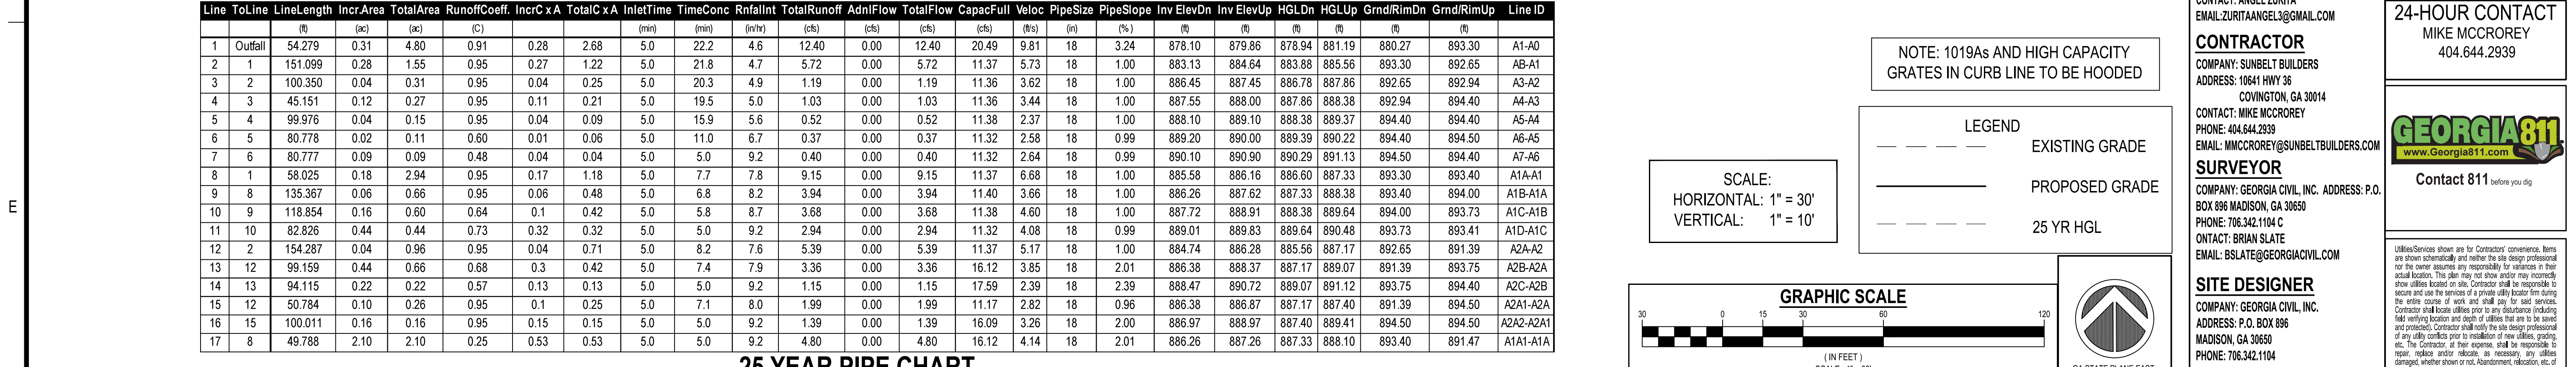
E

| Line | ToLine | LineLength | Incr.Area | TotalArea | RunoffCoeff. | IncrC x A | TotalC x A | InletTime | TimeConc | RnfallInt | TotalRunoff | AdnlFlow | TotalFlow | CapacFull | Veloc | PipeSize | PipeSlope | Inv ElevDn | Inv ElevUp | HGLDn | HGLUp | Grnd/RimDn | Grnd/RimUp | Line ID |
|---|---|---|---|---|---|---|---|---|---|---|---|---|---|---|---|---|---|---|---|---|---|---|---|---|
| | | (ft) | (ac) | (ac) | (C) | | | (min) | (min) | (in/hr) | (cfs) | (cfs) | (cfs) | (cfs) | (ft/s) | (in) | (%) | (ft) | (ft) | (ft) | (ft) | (ft) | (ft) | |
| 1 | Outfall | 54.279 | 0.31 | 4.80 | 0.91 | 0.28 | 2.68 | 5.0 | 22.2 | 4.6 | 12.40 | 0.00 | 12.40 | 20.49 | 9.81 | 18 | 3.24 | 878.10 | 879.86 | 878.94 | 881.19 | 880.27 | 893.30 | A1-A0 |
| 2 | 1 | 151.099 | 0.28 | 1.55 | 0.95 | 0.27 | 1.22 | 5.0 | 21.8 | 4.7 | 5.72 | 0.00 | 5.72 | 11.37 | 5.73 | 18 | 1.00 | 883.13 | 884.64 | 883.88 | 885.56 | 893.30 | 892.65 | AB-A1 |
| 3 | 2 | 100.350 | 0.04 | 0.31 | 0.95 | 0.04 | 0.25 | 5.0 | 20.3 | 4.9 | 1.19 | 0.00 | 1.19 | 11.36 | 3.62 | 18 | 1.00 | 886.45 | 887.45 | 886.78 | 887.86 | 892.65 | 892.94 | A3-A2 |
| 4 | 3 | 45.151 | 0.12 | 0.27 | 0.95 | 0.11 | 0.21 | 5.0 | 19.5 | 5.0 | 1.03 | 0.00 | 1.03 | 11.36 | 3.44 | 18 | 1.00 | 887.55 | 888.00 | 887.86 | 888.38 | 892.94 | 894.40 | A4-A3 |
| 5 | 4 | 99.976 | 0.04 | 0.15 | 0.95 | 0.04 | 0.09 | 5.0 | 15.9 | 5.6 | 0.52 | 0.00 | 0.52 | 11.38 | 2.37 | 18 | 1.00 | 888.10 | 889.10 | 888.38 | 889.37 | 894.40 | 894.40 | A5-A4 |
| 6 | 5 | 80.778 | 0.02 | 0.11 | 0.60 | 0.01 | 0.06 | 5.0 | 11.0 | 6.7 | 0.37 | 0.00 | 0.37 | 11.32 | 2.58 | 18 | 0.99 | 889.20 | 890.00 | 889.39 | 890.22 | 894.40 | 894.50 | A6-A5 |
| 7 | 6 | 80.777 | 0.09 | 0.09 | 0.48 | 0.04 | 0.04 | 5.0 | 5.0 | 9.2 | 0.40 | 0.00 | 0.40 | 11.32 | 2.64 | 18 | 0.99 | 890.10 | 890.90 | 890.29 | 891.13 | 894.50 | 894.40 | A7-A6 |
| 8 | 1 | 58.025 | 0.18 | 2.94 | 0.95 | 0.17 | 1.18 | 5.0 | 7.7 | 7.8 | 9.15 | 0.00 | 9.15 | 11.37 | 6.68 | 18 | 1.00 | 885.58 | 886.16 | 886.60 | 887.33 | 893.30 | 893.40 | A1A-A1 |
| 9 | 8 | 135.367 | 0.06 | 0.66 | 0.95 | 0.06 | 0.48 | 5.0 | 6.8 | 8.2 | 3.94 | 0.00 | 3.94 | 11.40 | 3.66 | 18 | 1.00 | 886.26 | 887.62 | 887.33 | 888.38 | 893.40 | 894.00 | A1B-A1A |
| 10 | 9 | 118.854 | 0.16 | 0.60 | 0.64 | 0.1 | 0.42 | 5.0 | 5.8 | 8.7 | 3.68 | 0.00 | 3.68 | 11.38 | 4.60 | 18 | 1.00 | 887.72 | 888.91 | 888.38 | 889.64 | 894.00 | 893.73 | A1C-A1B |
| 11 | 10 | 82.826 | 0.44 | 0.44 | 0.73 | 0.32 | 0.32 | 5.0 | 5.0 | 9.2 | 2.94 | 0.00 | 2.94 | 11.32 | 4.08 | 18 | 0.99 | 889.01 | 889.83 | 889.64 | 890.48 | 893.73 | 893.41 | A1D-A1C |
| 12 | 2 | 154.287 | 0.04 | 0.96 | 0.95 | 0.04 | 0.71 | 5.0 | 8.2 | 7.6 | 5.39 | 0.00 | 5.39 | 11.37 | 5.17 | 18 | 1.00 | 884.74 | 886.28 | 885.56 | 887.17 | 892.65 | 891.39 | A2A-A2 |
| 13 | 12 | 99.159 | 0.44 | 0.66 | 0.68 | 0.3 | 0.42 | 5.0 | 7.4 | 7.9 | 3.36 | 0.00 | 3.36 | 16.12 | 3.85 | 18 | 2.01 | 886.38 | 888.37 | 887.17 | 889.07 | 891.39 | 893.75 | A2B-A2A |
| 14 | 13 | 94.115 | 0.22 | 0.22 | 0.57 | 0.13 | 0.13 | 5.0 | 5.0 | 9.2 | 1.15 | 0.00 | 1.15 | 17.59 | 2.39 | 18 | 2.39 | 888.47 | 890.72 | 889.07 | 891.12 | 893.75 | 894.40 | A2C-A2B |
| 15 | 12 | 50.784 | 0.10 | 0.26 | 0.95 | 0.1 | 0.25 | 5.0 | 7.1 | 8.0 | 1.99 | 0.00 | 1.99 | 11.17 | 2.82 | 18 | 0.96 | 886.38 | 886.87 | 887.17 | 887.40 | 891.39 | 894.50 | A2A1-A2A |
| 16 | 15 | 100.011 | 0.16 | 0.16 | 0.95 | 0.15 | 0.15 | 5.0 | 5.0 | 9.2 | 1.39 | 0.00 | 1.39 | 16.09 | 3.26 | 18 | 2.00 | 886.97 | 888.97 | 887.40 | 889.41 | 894.50 | 894.50 | A2A2-A2A1 |
| 17 | 8 | 49.788 | 2.10 | 2.10 | 0.25 | 0.53 | 0.53 | 5.0 | 5.0 | 9.2 | 4.80 | 0.00 | 4.80 | 16.12 | 4.14 | 18 | 2.01 | 886.26 | 887.26 | 887.33 | 888.10 | 893.40 | 891.47 | A1A1-A1A |

25 YEAR PIPE CHART

NOTE: 1019As AND HIGH CAPACITY GRATES IN CURB LINE TO BE HOODED

SCALE:
HORIZONTAL: 1" = 30'
VERTICAL: 1" = 10'

LEGEND
EXISTING GRADE
PROPOSED GRADE
25 YR HGL

GRAPHIC SCALE
30 0 15 30 60 120
( IN FEET )

CONTACT: ANGEL ZURITA
EMAIL:ZURITAANGEL3@GMAIL.COM

CONTRACTOR
COMPANY: SUNBELT BUILDERS
ADDRESS: 10641 HWY 36
COVINGTON, GA 30014
CONTACT: MIKE MCCROREY
PHONE: 404.644.2939
EMAIL: MMCCROREY@SUNBELTBUILDERS.COM

SURVEYOR
COMPANY: GEORGIA CIVIL, INC. ADDRESS: P.O. BOX 896 MADISON, GA 30650
PHONE: 706.342.1104 C
ONTACT: BRIAN SLATE
EMAIL: BSLATE@GEORGIACIVIL.COM

SITE DESIGNER
COMPANY: GEORGIA CIVIL, INC.
ADDRESS: P.O. BOX 896
MADISON, GA 30650
PHONE: 706.342.1104

24-HOUR CONTACT
MIKE MCCROREY
404.644.2939

GEORGIA811
www.Georgia811.com
Contact 811 before you dig

Utilities/Services shown are for Contractors' convenience. Items are shown schematically and neither the site design professional nor the owner assumes any responsibility for variances in their actual location. This plan may not show and/or may incorrectly show utilities located on site. Contractor shall be responsible to secure and use the services of a private utility locator firm during the entire course of work and shall pay for said services. Contractor shall locate utilities prior to any disturbance (including field verifying location and depth of utilities that are to be saved and protected). Contractor shall notify the site design professional of any utility conflicts prior to installation of new utilities, grading, etc. The Contractor, at their expense, shall be responsible to repair, replace and/or relocate, as necessary, any utilities damaged, whether shown or not. Abandonment, relocation, etc. of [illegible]